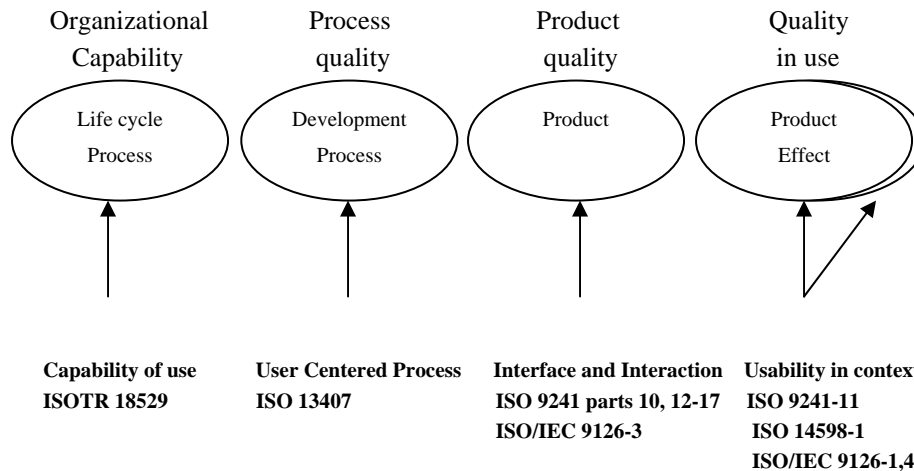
Organizational Capability

Life cycle Process

Capability of use
ISOTR 18529

Process quality

Development Process

User Centered Process
ISO 13407

Product quality

Product

Interface and Interaction
ISO 9241 parts 10, 12-17
ISO/IEC 9126-3

Quality in use

Product Effect

Usability in contex
ISO 9241-11
ISO 14598-1
ISO/IEC 9126-1,4